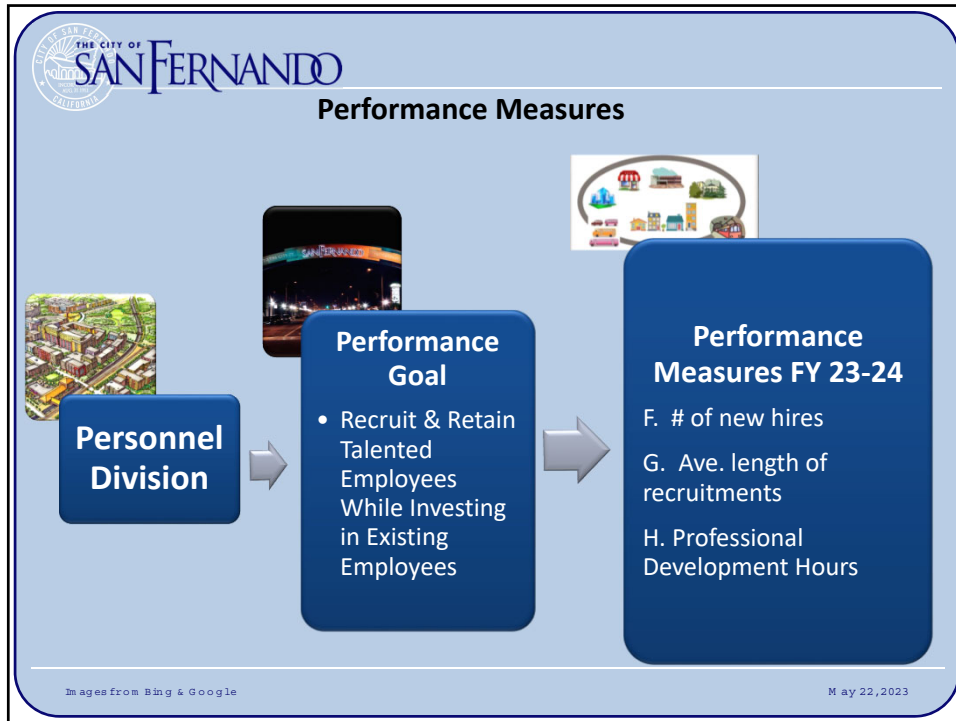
CITY OF SAN FERNANDO
INCORPORATED AUG. 31, 1911
CALIFORNIA
THE CITY OF
SAN FERNANDO

Performance Measures

SAN FERNANDO

Personnel Division

Performance Goal

• Recruit & Retain Talented Employees While Investing in Existing Employees

Performance Measures FY 23-24

F. # of new hires

G. Ave. length of recruitments

H. Professional Development Hours

Images from Bing & Google

May 22, 2023